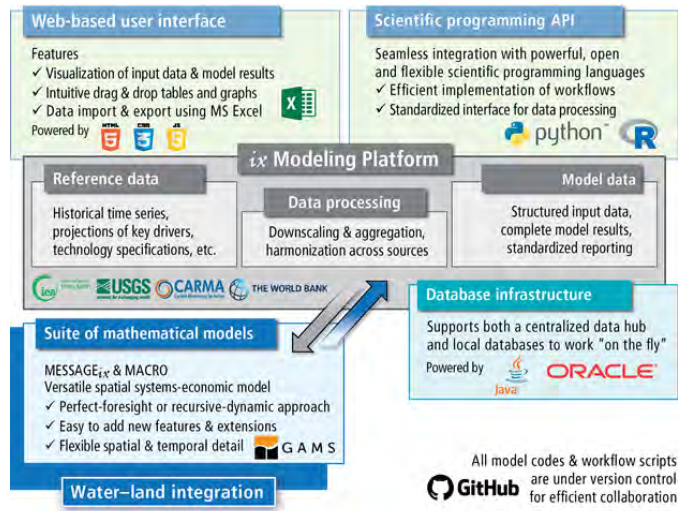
Web-based user interface

Features
✓ Visualization of input data & model results
✓ Intuitive drag & drop tables and graphs
✓ Data import & export using MS Excel
Powered by HTML CSS JS

Scientific programming API

Seamless integration with powerful, open and flexible scientific programming languages
✓ Efficient implementation of workflows
✓ Standardized interface for data processing
python R

$ix$ Modeling Platform

Reference data

Historical time series, projections of key drivers, technology specifications, etc.

Data processing

Downscaling & aggregation, harmonization across sources

Model data

Structured input data, complete model results, standardized reporting

iea USGS CARMA THE WORLD BANK

Database infrastructure

Supports both a centralized data hub and local databases to work "on the fly"
Powered by Java ORACLE

Suite of mathematical models

MESSAGE$_{ix}$ & MACRO
Versatile spatial systems-economic model
✓ Perfect-foresight or recursive-dynamic approach
✓ Easy to add new features & extensions
✓ Flexible spatial & temporal detail
GAMS

Water–land integration

GitHub
All model codes & workflow scripts are under version control for efficient collaboration